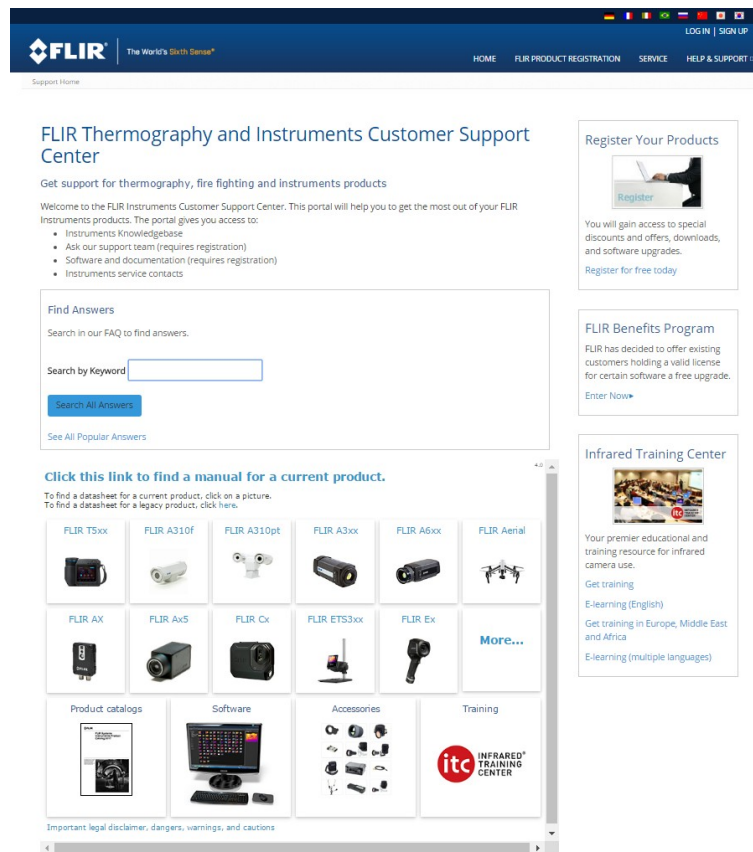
LOG IN | SIGN UP

FLIR | The World's Sixth Sense®

HOME FLIR PRODUCT REGISTRATION SERVICE HELP & SUPPORT

Support Home

FLIR Thermography and Instruments Customer Support Center

Get support for thermography, fire fighting and instruments products

Welcome to the FLIR Instruments Customer Support Center. This portal will help you to get the most out of your FLIR Instruments products. The portal gives you access to:

- Instruments Knowledgebase
- Ask our support team (requires registration)
- Software and documentation (requires registration)
- Instruments service contacts

Find Answers

Search in our FAQ to find answers.

Search by Keyword

Search All Answers

See All Popular Answers

Click this link to find a manual for a current product.

To find a datasheet for a current product, click on a picture.
To find a datasheet for a legacy product, click here.

| FLIR T5xx | FLIR A310f | FLIR A310pt | FLIR A3xx | FLIR A6xx | FLIR Aerial |
|---|---|---|---|---|---|
| FLIR AX | FLIR Ax5 | FLIR Cx | FLIR ETS3xx | FLIR Ex | More... |

| Product catalogs | Software | Accessories | Training |
|---|---|---|---|

itc INFRARED TRAINING CENTER

Important legal disclaimer, dangers, warnings, and cautions

Register Your Products

Register

You will gain access to special discounts and offers, downloads, and software upgrades.

Register for free today

FLIR Benefits Program

FLIR has decided to offer existing customers holding a valid license for certain software a free upgrade.

Enter Now▸

Infrared Training Center

Your premier educational and training resource for infrared camera use.

Get training

E-learning (English)

Get training in Europe, Middle East and Africa

E-learning (multiple languages)